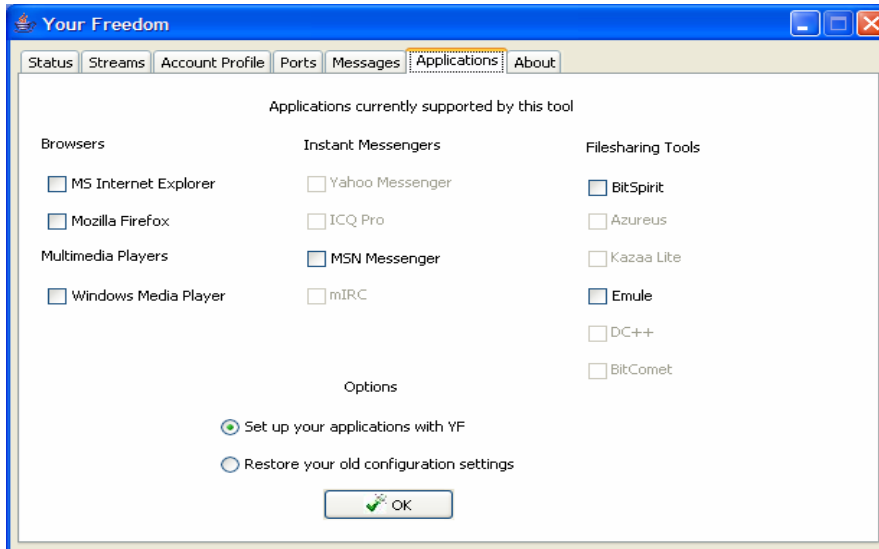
Your Freedom

Status | Streams | Account Profile | Ports | Messages | Applications | About

Applications currently supported by this tool

Browsers

MS Internet Explorer

Mozilla Firefox

Multimedia Players

Windows Media Player

Instant Messengers

Yahoo Messenger

ICQ Pro

MSN Messenger

mIRC

Filesharing Tools

BitSpirit

Azureus

Kazaa Lite

Emule

DC++

BitComet

Options

Set up your applications with YF

Restore your old configuration settings

OK